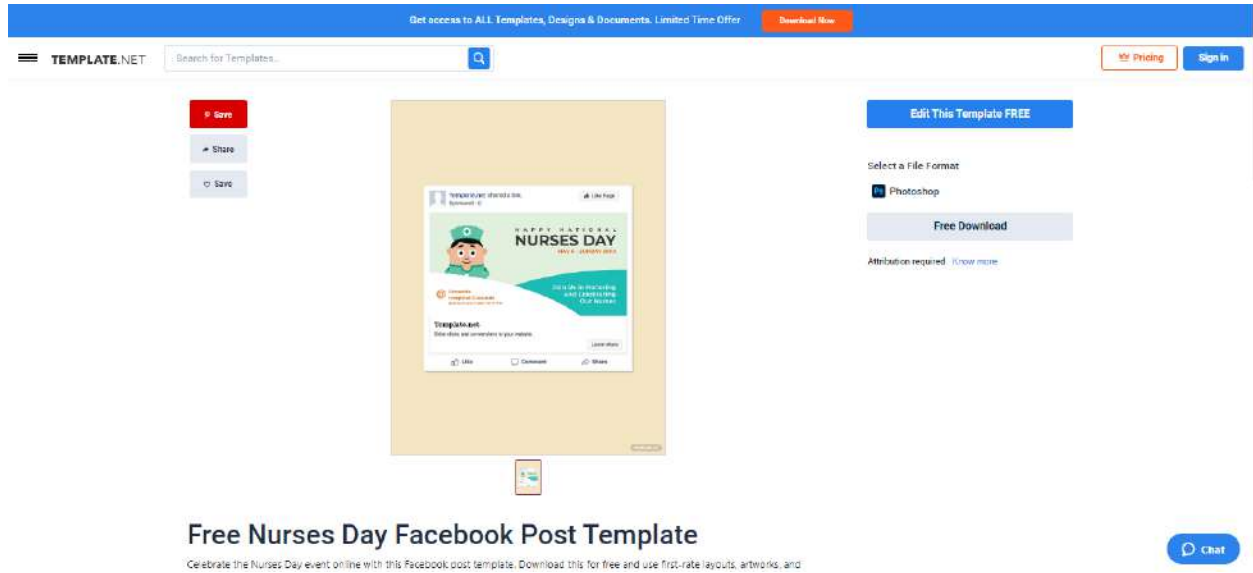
Get access to ALL Templates, Designs & Documents. Limited Time Offer Download Now

TEMPLATE.NET

Search for Templates...

Pricing

Sign in

Save

Share

Save

Template.net shared a link.
Sponsored

Like Page

HAPPY NATIONAL
NURSES DAY

Join Us in Honoring and Celebrating Our Nurses

Template.net

Like

Comment

Share

Edit This Template FREE

Select a File Format

Photoshop

Free Download

Attribution required. Know more

Free Nurses Day Facebook Post Template

Celebrate the Nurses Day event online with this Facebook post template. Download this for free and use first-rate layouts, artworks, and

Chat